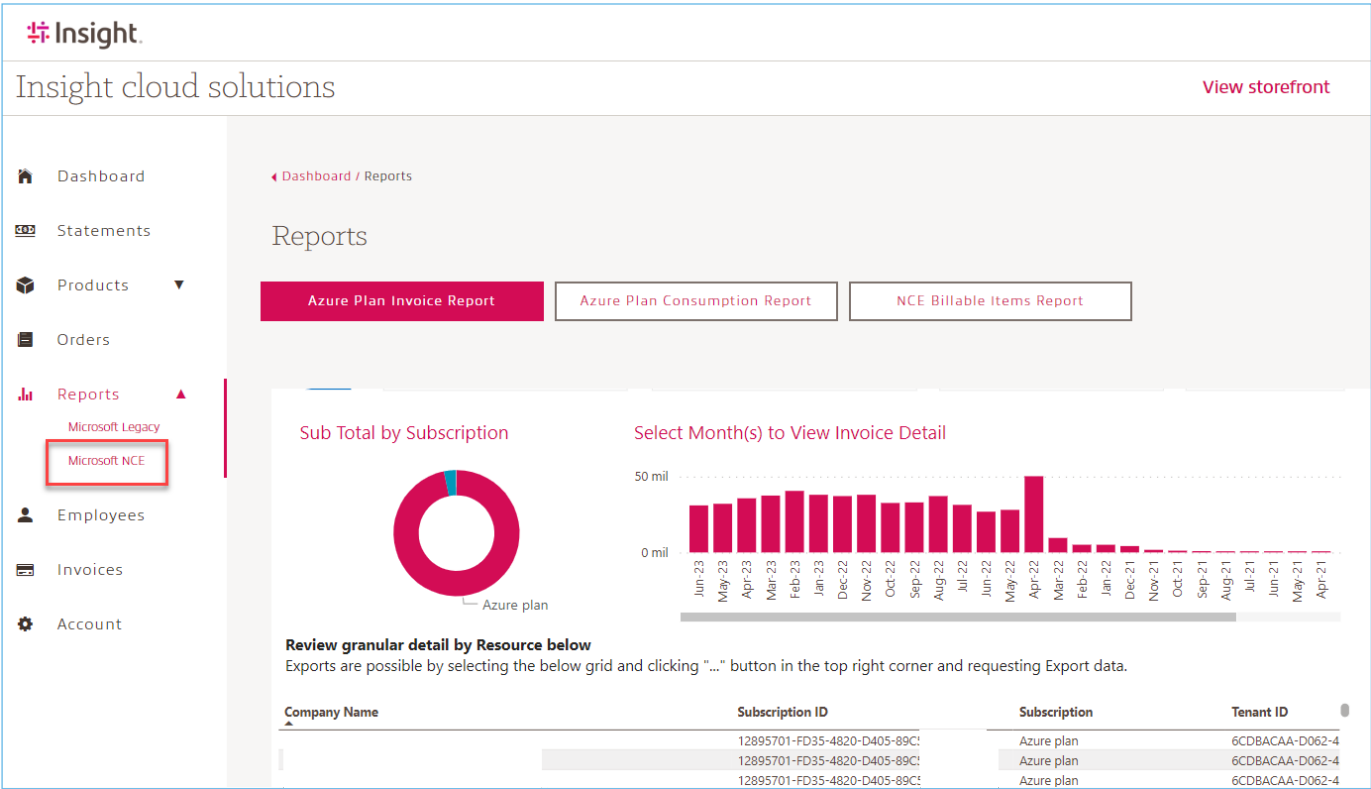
Insight.

Insight cloud solutions

View storefront

Dashboard

Statements

Products

Orders

Reports

Microsoft Legacy

Microsoft NCE

Employees

Invoices

Account

Dashboard / Reports

Reports

Azure Plan Invoice Report

Azure Plan Consumption Report

NCE Billable Items Report

Sub Total by Subscription

Azure plan

Select Month(s) to View Invoice Detail

50 mil

0 mil

Jun-23 May-23 Apr-23 Mar-23 Feb-23 Jan-23 Dec-22 Nov-22 Oct-22 Sep-22 Aug-22 Jul-22 Jun-22 May-22 Apr-22 Mar-22 Feb-22 Jan-22 Dec-21 Nov-21 Oct-21 Sep-21 Aug-21 Jul-21 Jun-21 May-21 Apr-21

Review granular detail by Resource below

Exports are possible by selecting the below grid and clicking "..." button in the top right corner and requesting Export data.

| Company Name | Subscription ID | Subscription | Tenant ID |
|---|---|---|---|
| | 12895701-FD35-4820-D405-89C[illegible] | Azure plan | 6CDBACAA-D062-4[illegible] |
| | 12895701-FD35-4820-D405-89C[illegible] | Azure plan | 6CDBACAA-D062-4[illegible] |
| | 12895701-FD35-4820-D405-89C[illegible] | Azure plan | 6CDBACAA-D062-4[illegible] |